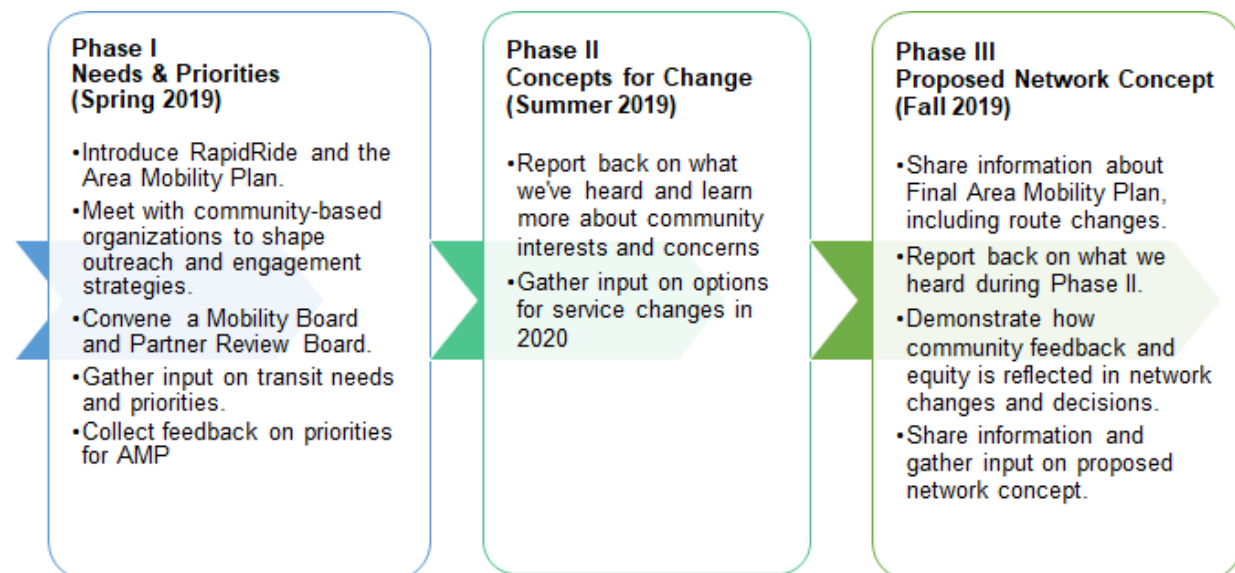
Phase I
Needs & Priorities
(Spring 2019)

•Introduce RapidRide and the Area Mobility Plan.
•Meet with community-based organizations to shape outreach and engagement strategies.
•Convene a Mobility Board and Partner Review Board.
•Gather input on transit needs and priorities.
•Collect feedback on priorities for AMP

Phase II
Concepts for Change
(Summer 2019)

•Report back on what we've heard and learn more about community interests and concerns
•Gather input on options for service changes in 2020

Phase III
Proposed Network Concept
(Fall 2019)

•Share information about Final Area Mobility Plan, including route changes.
•Report back on what we heard during Phase II.
•Demonstrate how community feedback and equity is reflected in network changes and decisions.
•Share information and gather input on proposed network concept.